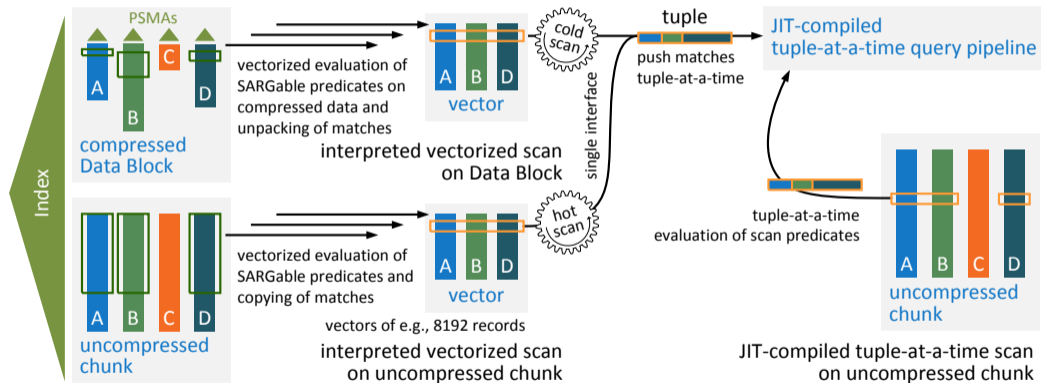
Index

PSMAs

A B C D

compressed Data Block

vectorized evaluation of SARGable predicates on compressed data and unpacking of matches

A B D

vector

interpreted vectorized scan on Data Block

cold scan

tuple

push matches tuple-at-a-time

single interface

JIT-compiled tuple-at-a-time query pipeline

A B C D

uncompressed chunk

vectorized evaluation of SARGable predicates and copying of matches

A B D

vector

vectors of e.g., 8192 records

interpreted vectorized scan on uncompressed chunk

hot scan

tuple-at-a-time evaluation of scan predicates

A B C D

uncompressed chunk

JIT-compiled tuple-at-a-time scan on uncompressed chunk